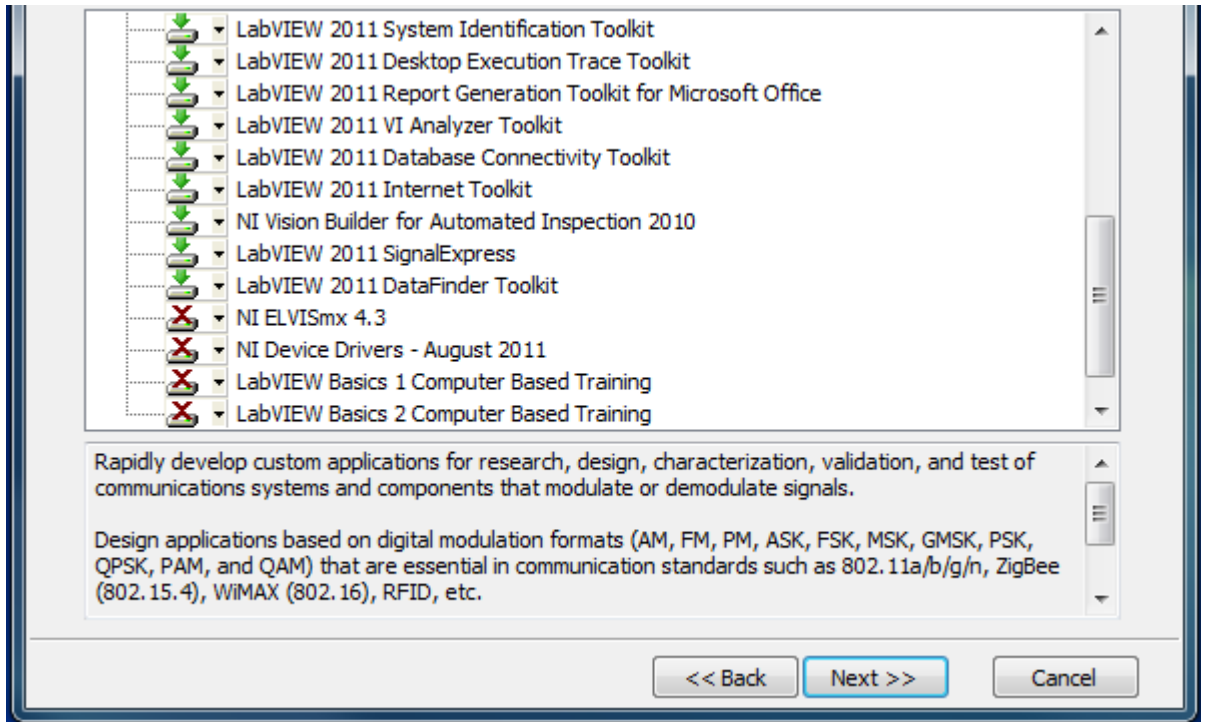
LabVIEW 2011 System Identification Toolkit
LabVIEW 2011 Desktop Execution Trace Toolkit
LabVIEW 2011 Report Generation Toolkit for Microsoft Office
LabVIEW 2011 VI Analyzer Toolkit
LabVIEW 2011 Database Connectivity Toolkit
LabVIEW 2011 Internet Toolkit
NI Vision Builder for Automated Inspection 2010
LabVIEW 2011 SignalExpress
LabVIEW 2011 DataFinder Toolkit
NI ELVISmx 4.3
NI Device Drivers - August 2011
LabVIEW Basics 1 Computer Based Training
LabVIEW Basics 2 Computer Based Training

Rapidly develop custom applications for research, design, characterization, validation, and test of communications systems and components that modulate or demodulate signals.

Design applications based on digital modulation formats (AM, FM, PM, ASK, FSK, MSK, GMSK, PSK, QPSK, PAM, and QAM) that are essential in communication standards such as 802.11a/b/g/n, ZigBee (802.15.4), WiMAX (802.16), RFID, etc.

<< Back
Next >>
Cancel